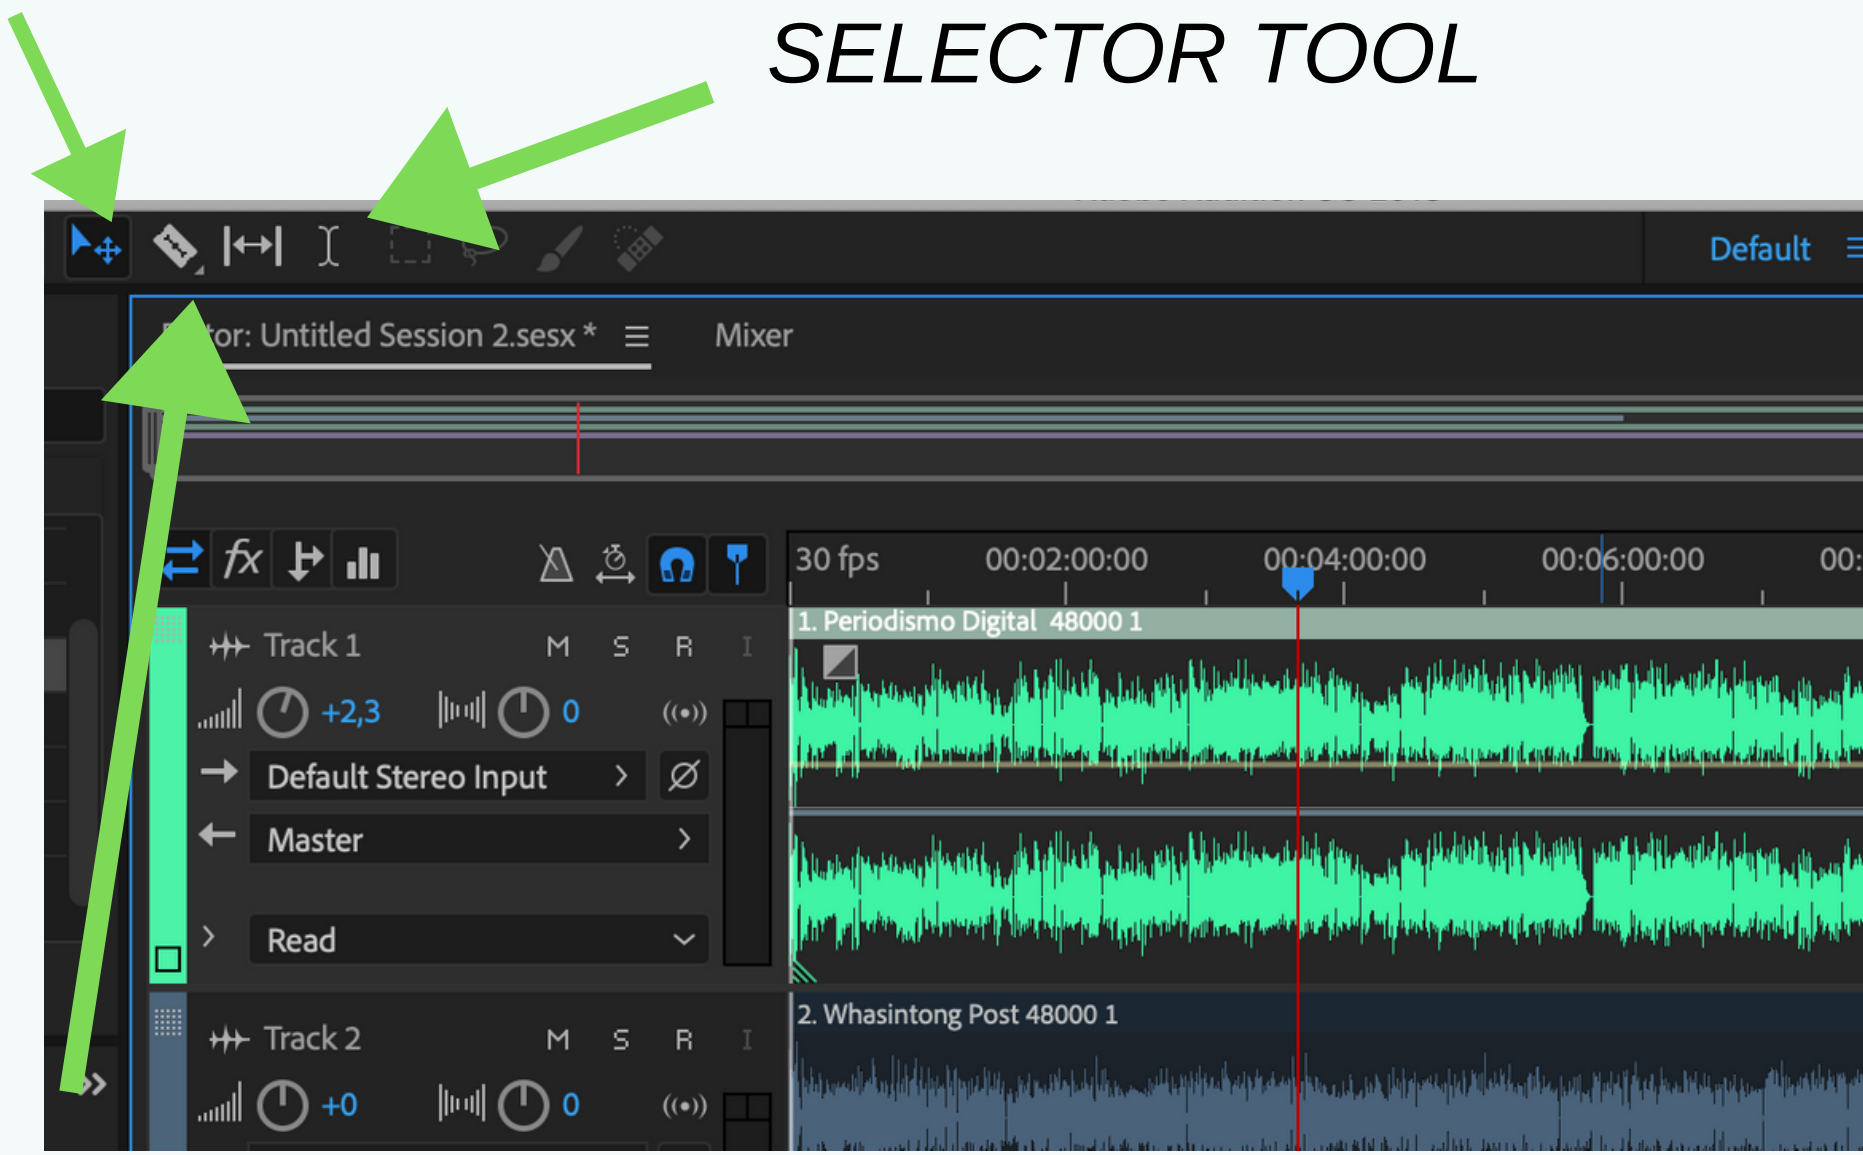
SELECTOR TOOL

Default

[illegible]tor: Untitled Session 2.sesx *

Mixer

30 fps 00:02:00:00 00:04:00:00 00:06:00:00 00:

Track 1 M S R I

+2,3 0

Default Stereo Input

Master

Read

1. Periodismo Digital 48000 1

Track 2 M S R I

+0 0

2. Whasintong Post 48000 1